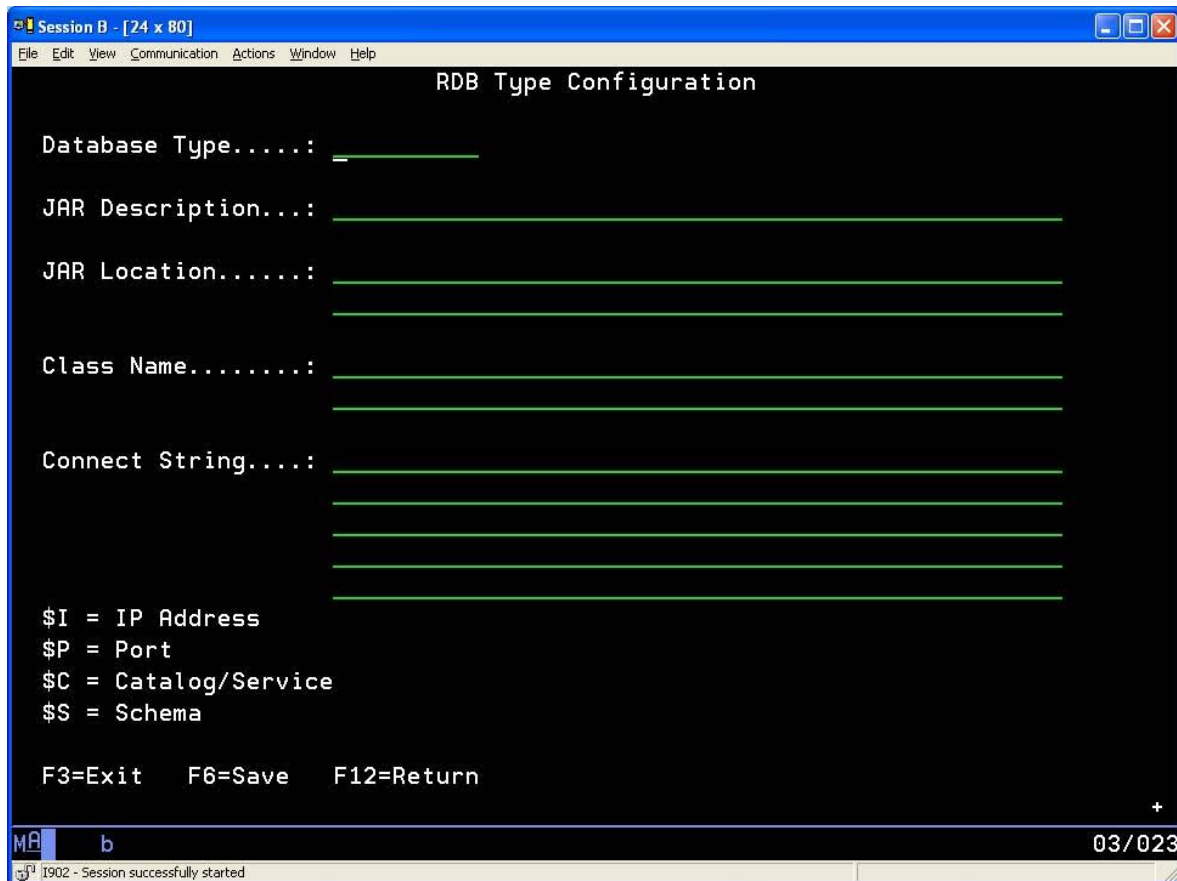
Session B - [24 x 80]

File Edit View Communication Actions Window Help

RDB Type Configuration

Database Type.....: _

JAR Description...:

JAR Location......:

Class Name........:

Connect String....:

\$I = IP Address
\$P = Port
\$C = Catalog/Service
\$S = Schema

F3=Exit F6=Save F12=Return

+

MA b 03/023

I902 - Session successfully started